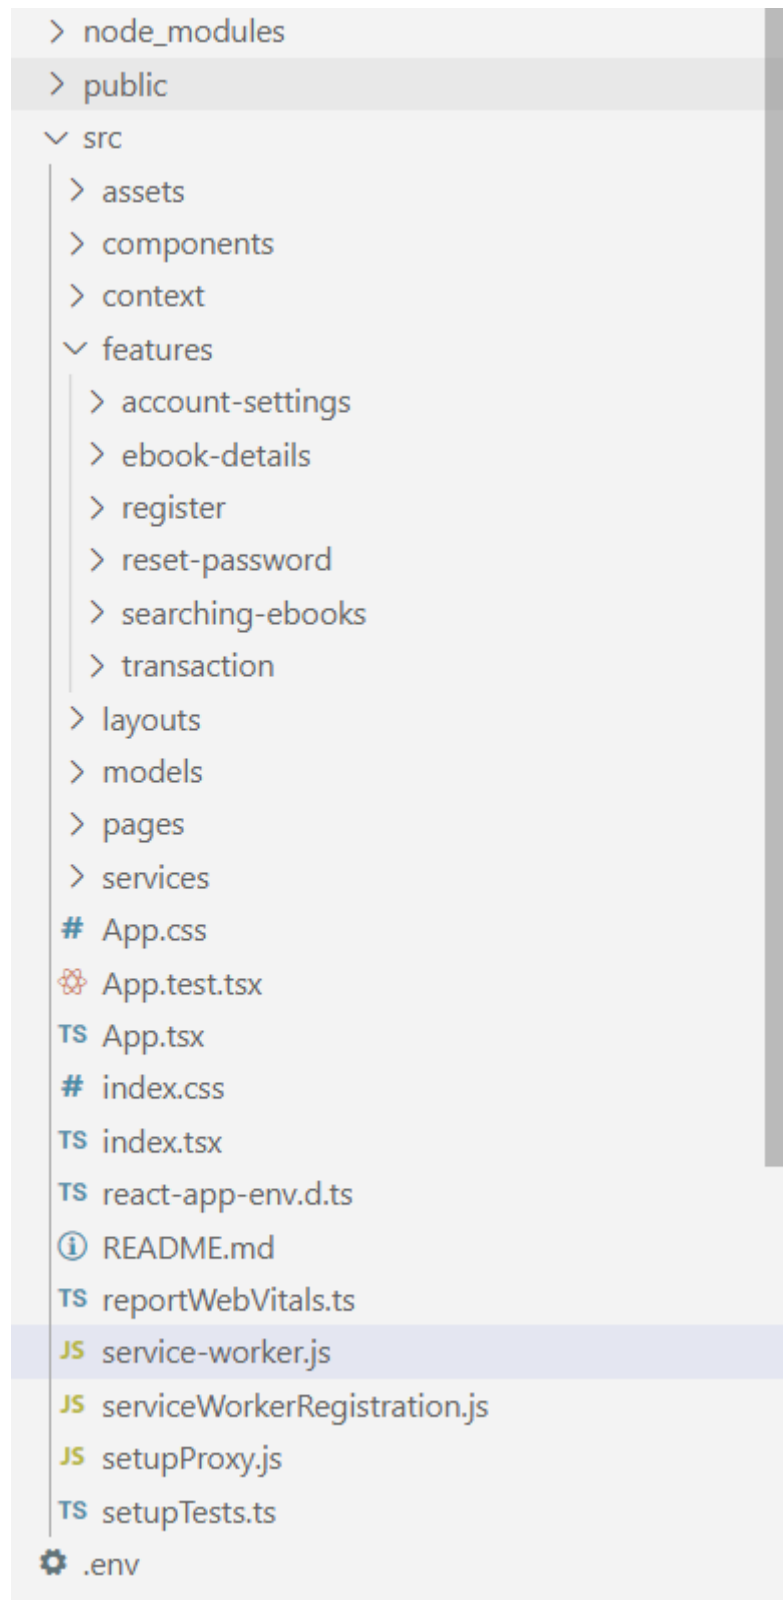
node_modules
public
src
assets
components
context
features
account-settings
ebook-details
register
reset-password
searching-ebooks
transaction
layouts
models
pages
services
# App.css
App.test.tsx
TS App.tsx
# index.css
TS index.tsx
TS react-app-env.d.ts
README.md
TS reportWebVitals.ts
JS service-worker.js
JS serviceWorkerRegistration.js
JS setupProxy.js
TS setupTests.ts
.env